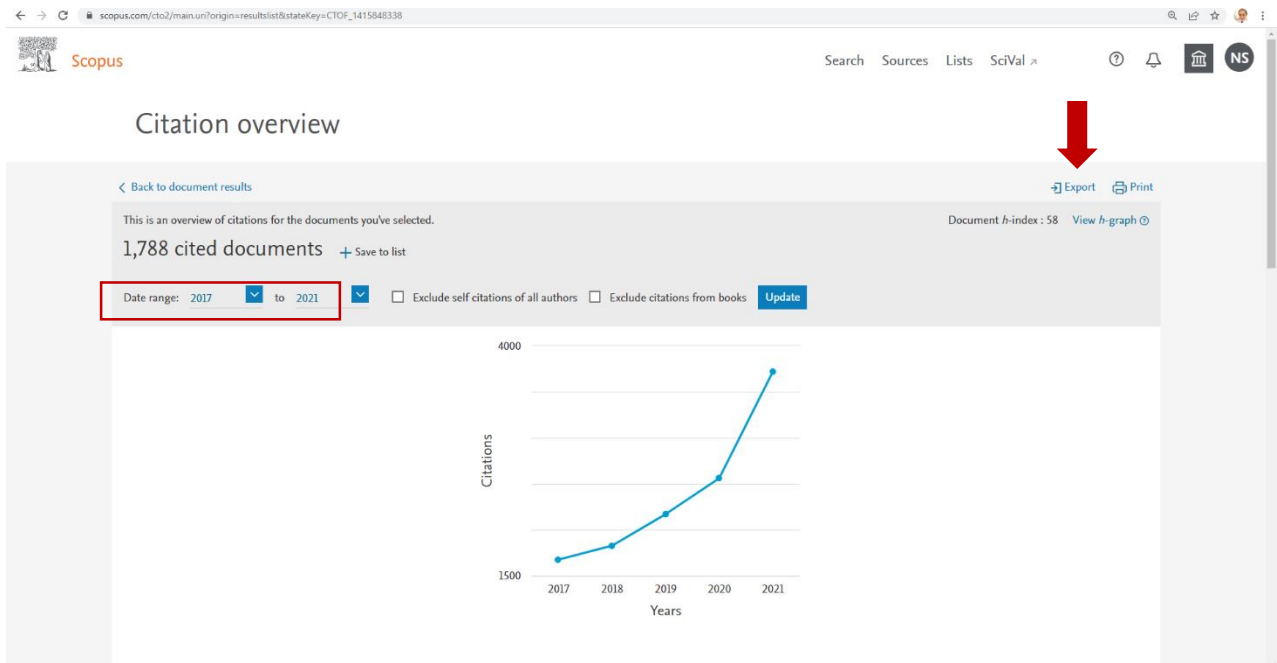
scopus.com/cto2/main.uri?origin=resultslist&stateKey=CTOF_1415848338

Scopus

Search Sources Lists SciVal ↗

NS

Citation overview

‹ Back to document results

Export Print

This is an overview of citations for the documents you've selected.

Document $h$-index : 58 View $h$-graph

1,788 cited documents + Save to list

Date range: 2017 to 2021

Exclude self citations of all authors Exclude citations from books Update

4000

Citations

1500

2017 2018 2019 2020 2021

Years